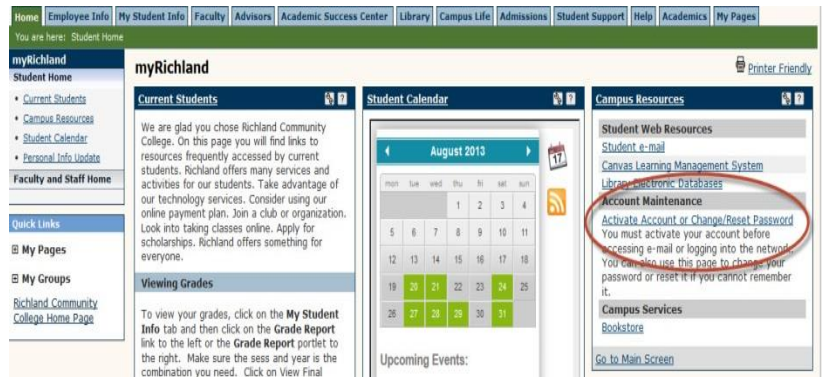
Home | Employee Info | My Student Info | Faculty | Advisors | Academic Success Center | Library | Campus Life | Admissions | Student Support | Help | Academics | My Pages

You are here: Student Home

myRichland
Student Home

• Current Students
• Campus Resources
• Student Calendar
• Personal Info Update

Faculty and Staff Home

Quick Links

⊞ My Pages

⊞ My Groups

Richland Community College Home Page

myRichland

Printer Friendly

Current Students

We are glad you chose Richland Community College. On this page you will find links to resources frequently accessed by current students. Richland offers many services and activities for our students. Take advantage of our technology services. Consider using our online payment plan. Join a club or organization. Look into taking classes online. Apply for scholarships. Richland offers something for everyone.

Viewing Grades

To view your grades, click on the **My Student Info** tab and then click on the **Grade Report** link to the left or the **Grade Report** portlet to the right. Make sure the sess and year is the combination you need. Click on View Final

Student Calendar

August 2013

| mon | tue | wed | thu | fri | sat | sun |
|---|---|---|---|---|---|---|
| | | | 1 | 2 | 3 | 4 |
| 5 | 6 | 7 | 8 | 9 | 10 | 11 |
| 12 | 13 | 14 | 15 | 16 | 17 | 18 |
| 19 | 20 | 21 | 22 | 23 | 24 | 25 |
| 26 | 27 | 28 | 29 | 30 | 31 | |

17

Upcoming Events:

Campus Resources

Student Web Resources

Student e-mail

Canvas Learning Management System

Library Electronic Databases

Account Maintenance

Activate Account or Change/Reset Password

You must activate your account before accessing e-mail or logging into the network. You can also use this page to change your password or reset it if you cannot remember it.

Campus Services

Bookstore

Go to Main Screen